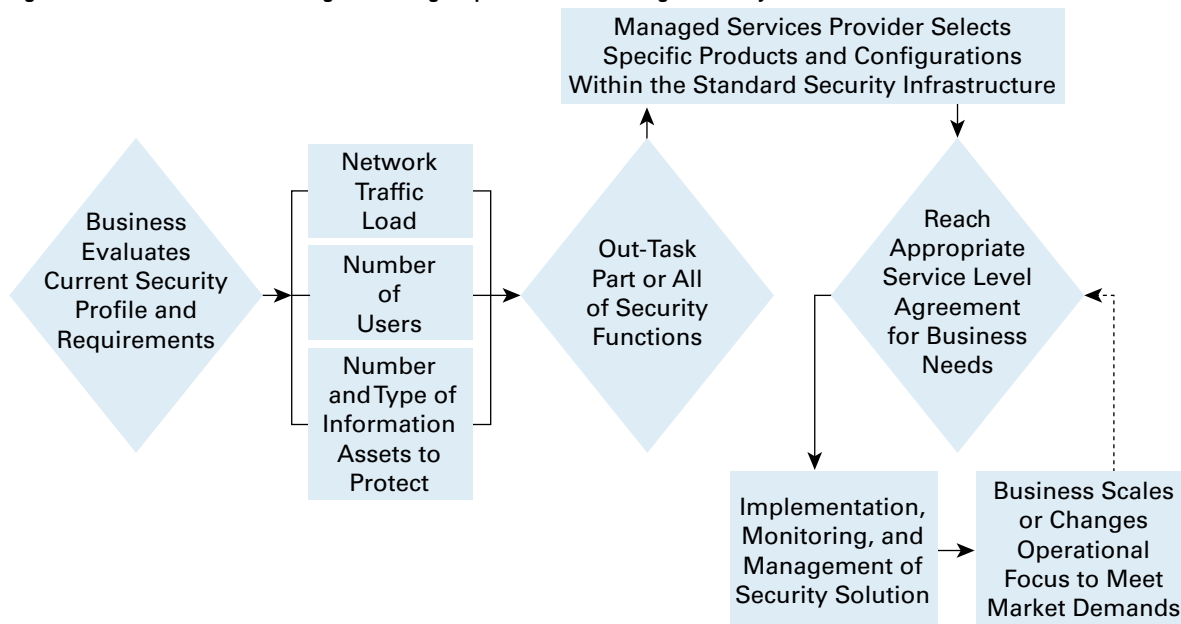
Managed Services Provider Selects Specific Products and Configurations Within the Standard Security Infrastructure

Business Evaluates Current Security Profile and Requirements

Network Traffic Load

Number of Users

Number and Type of Information Assets to Protect

Out-Task Part or All of Security Functions

Reach Appropriate Service Level Agreement for Business Needs

Implementation, Monitoring, and Management of Security Solution

Business Scales or Changes Operational Focus to Meet Market Demands